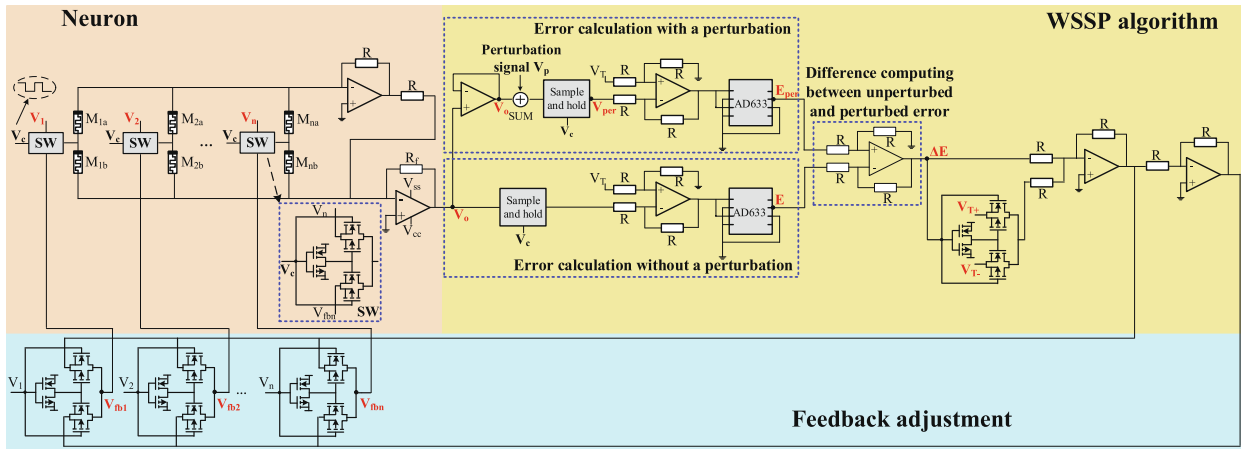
Neuron

WSSP algorithm

Error calculation with a perturbation

Perturbation signal $V_p$

$V_{oSUM}$

Sample and hold

$V_c$

$V_{per}$

$V_T$

R

AD633

$E_{per}$

Difference computing between unperturbed and perturbed error

$\Delta E$

$V_1$ $V_2$ $V_n$

$V_c$

SW

$M_{1a}$ $M_{1b}$ $M_{2a}$ $M_{2b}$ $M_{na}$ $M_{nb}$

...

$R_f$

$V_{ss}$

$V_{cc}$

$V_o$

$V_n$

$V_{fbn}$

SW

Sample and hold

AD633

E

Error calculation without a perturbation

$V_{T+}$

$V_{T-}$

$V_1$ $V_{fb1}$ $V_2$ $V_{fb2}$ ... $V_n$ $V_{fbn}$

Feedback adjustment